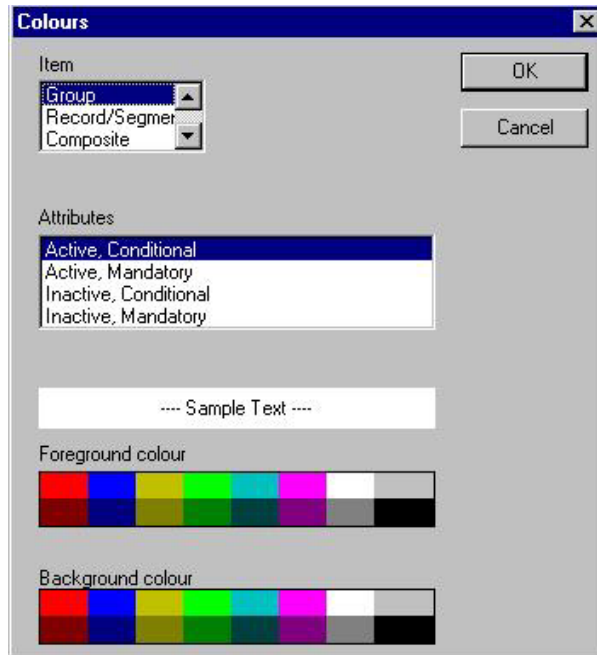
Colours

Item

Group
Record/Segmer
Composite

OK

Cancel

Attributes

Active, Conditional
Active, Mandatory
Inactive, Conditional
Inactive, Mandatory

---- Sample Text ----

Foreground colour

Background colour